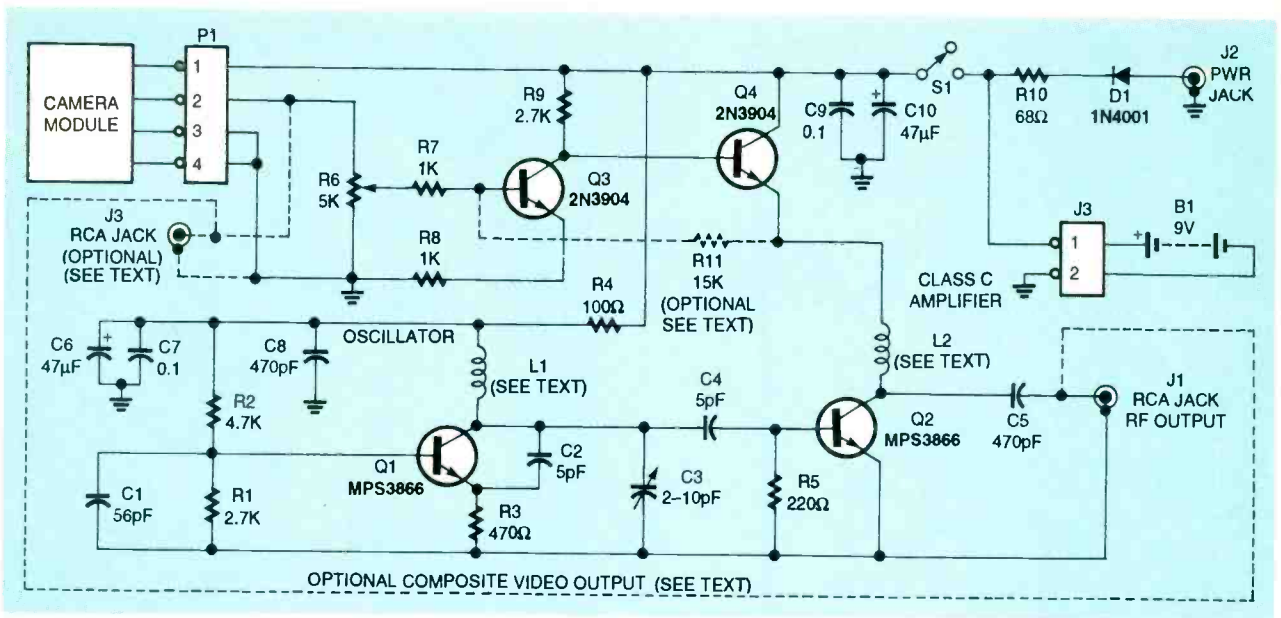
CAMERA MODULE

P1
1
2
3
4

R9
2.7K

Q4
2N3904

C9
0.1

C10
47µF

S1

R10
68Ω

D1
1N4001

J2
PWR
JACK

R6
5K

R7
1K

Q3
2N3904

J3
RCA JACK
(OPTIONAL)
(SEE TEXT)

R8
1K

R11
15K
(OPTIONAL
SEE TEXT)

J3
1
2

B1
9V

CLASS C
AMPLIFIER

R4
100Ω

C6
47µF

C7
0.1

C8
470pF

OSCILLATOR

L1
(SEE TEXT)

L2
(SEE TEXT)

C4
5pF

C5
470pF

J1
RCA JACK
RF OUTPUT

R2
4.7K

Q1
MPS3866

C2
5pF

C3
2-10pF

R5
220Ω

Q2
MPS3866

C1
56pF

R1
2.7K

R3
470Ω

OPTIONAL COMPOSITE VIDEO OUTPUT (SEE TEXT)